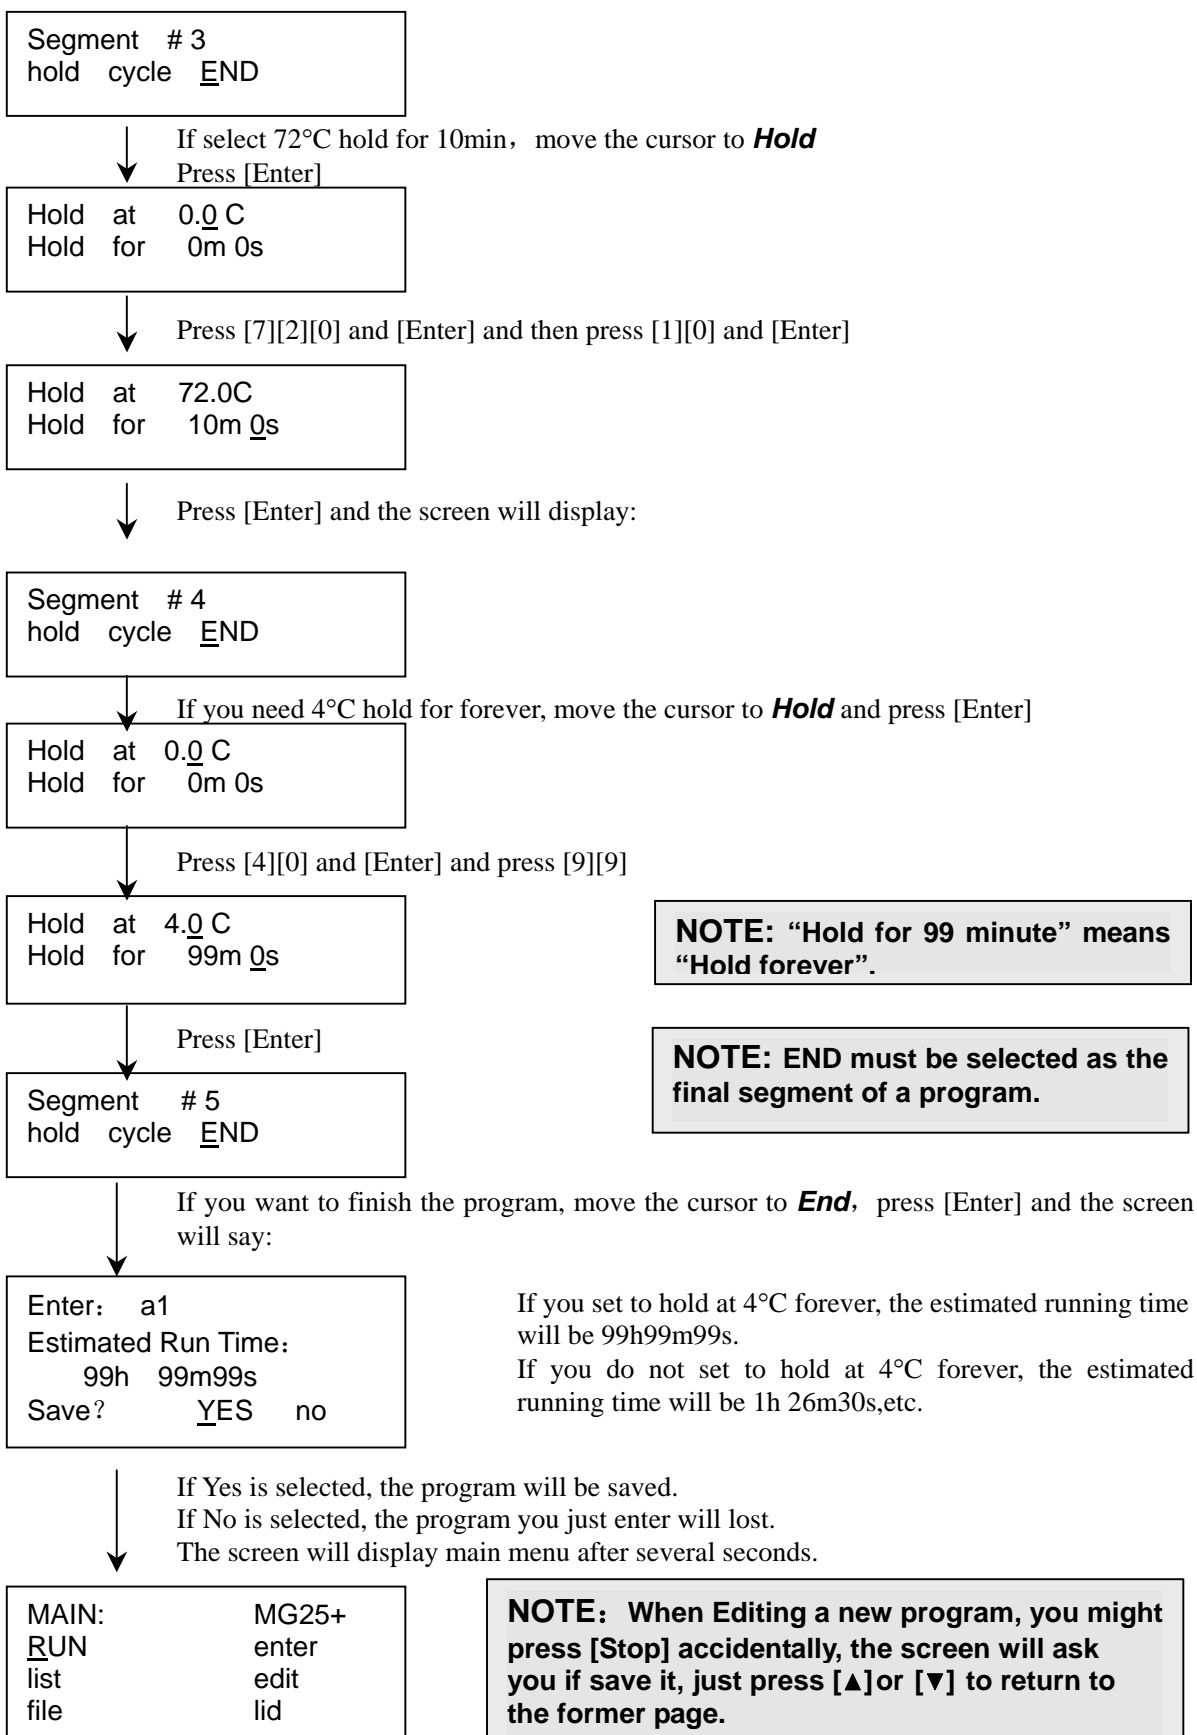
Segment #3
hold cycle END

If select 72°C hold for 10min， move the cursor to ***Hold***
Press [Enter]

Hold at 0.0 C
Hold for 0m 0s

Press [7][2][0] and [Enter] and then press [1][0] and [Enter]

Hold at 72.0C
Hold for 10m 0s

Press [Enter] and the screen will display:

Segment #4
hold cycle END

If you need 4°C hold for forever, move the cursor to ***Hold*** and press [Enter]

Hold at 0.0 C
Hold for 0m 0s

Press [4][0] and [Enter] and press [9][9]

Hold at 4.0 C
Hold for 99m 0s

**NOTE: "Hold for 99 minute" means "Hold forever".**

Press [Enter]

**NOTE: END must be selected as the final segment of a program.**

Segment #5
hold cycle END

If you want to finish the program, move the cursor to ***End***， press [Enter] and the screen will say:

Enter： a1
Estimated Run Time：
99h 99m99s
Save？ YES no

If you set to hold at 4°C forever, the estimated running time will be 99h99m99s.
If you do not set to hold at 4°C forever, the estimated running time will be 1h 26m30s,etc.

If Yes is selected, the program will be saved.
If No is selected, the program you just enter will lost.
The screen will display main menu after several seconds.

| MAIN: | MG25+ |
|---|---|
| RUN | enter |
| list | edit |
| file | lid |

**NOTE： When Editing a new program, you might press [Stop] accidentally, the screen will ask you if save it, just press [▲]or [▼] to return to the former page.**